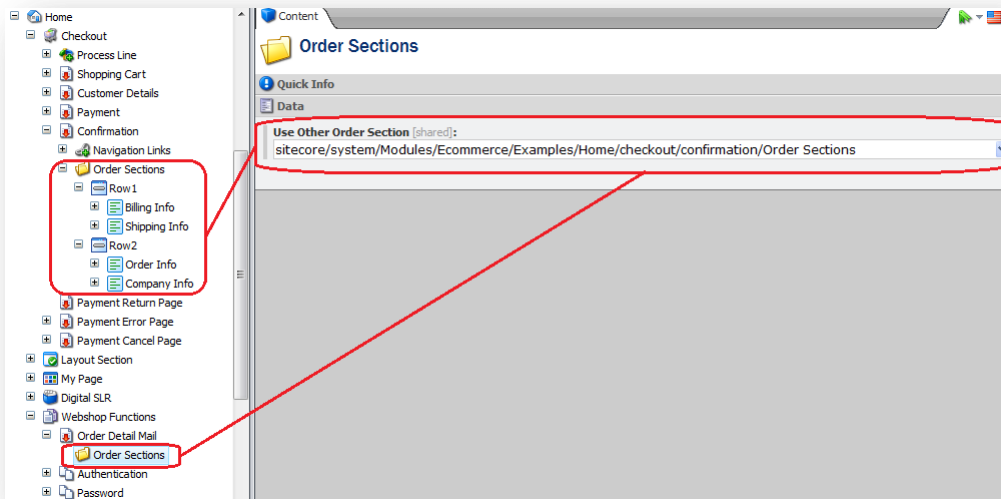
Home
Checkout
Process Line
Shopping Cart
Customer Details
Payment
Confirmation
Navigation Links
Order Sections
Row1
Billing Info
Shipping Info
Row2
Order Info
Company Info
Payment Return Page
Payment Error Page
Payment Cancel Page
Layout Section
My Page
Digital SLR
Webshop Functions
Order Detail Mail
Order Sections
Authentication
Password

Content

Order Sections

Quick Info

Data

Use Other Order Section [shared]:
sitecore/system/Modules/Ecommerce/Examples/Home/checkout/confirmation/Order Sections